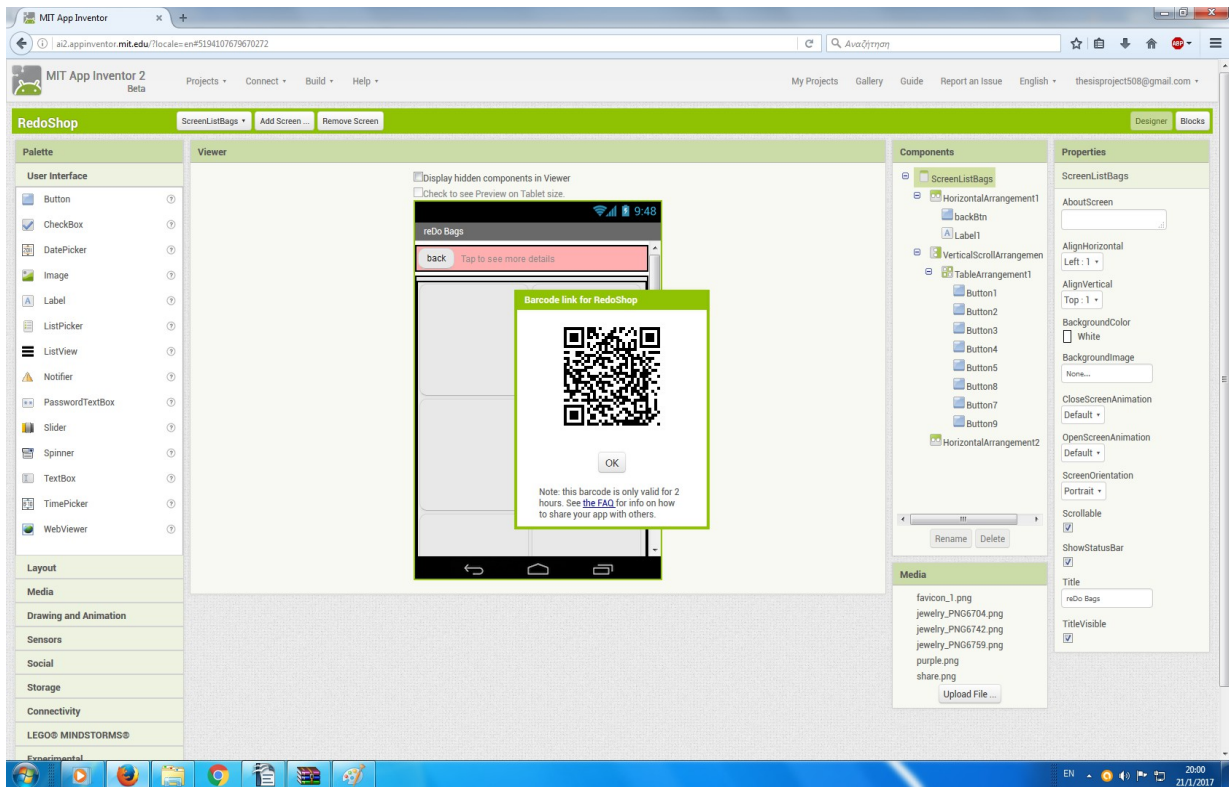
MIT App Inventor

ai2.appinventor.mit.edu/?locale=en#5194107679670272

Αναζήτηση

MIT App Inventor 2 Beta

Projects ▾ Connect ▾ Build ▾ Help ▾

My Projects Gallery Guide Report an Issue English ▾ thesisproject508@gmail.com ▾

RedoShop

ScreenListBags ▾ Add Screen ... Remove Screen

Designer Blocks

Palette

User Interface

Button
CheckBox
DatePicker
Image
Label
ListPicker
ListView
Notifier
PasswordTextBox
Slider
Spinner
TextBox
TimePicker
WebViewer

Layout
Media
Drawing and Animation
Sensors
Social
Storage
Connectivity
LEGO® MINDSTORMS®
Experimental

Viewer

Display hidden components in Viewer
Check to see Preview on Tablet size.

9:48

reDo Bags

back Tap to see more details

Barcode link for RedoShop

OK

Note: this barcode is only valid for 2 hours. See the FAQ for info on how to share your app with others.

Components

ScreenListBags
HorizontalArrangement1
backBtn
Label1
VerticalScrollArrangemen
TableArrangement1
Button1
Button2
Button3
Button4
Button5
Button8
Button7
Button9
HorizontalArrangement2

Rename Delete

Media

favicon_1.png
jewelry_PNG6704.png
jewelry_PNG6742.png
jewelry_PNG6759.png
purple.png
share.png

Upload File ...

Properties

ScreenListBags

AboutScreen

AlignHorizontal
Left : 1 ▾

AlignVertical
Top : 1 ▾

BackgroundColor
White

BackgroundImage
None...

CloseScreenAnimation
Default ▾

OpenScreenAnimation
Default ▾

ScreenOrientation
Portrait ▾

Scrollable

ShowStatusBar

Title
reDo Bags

TitleVisible

EN 20:00 21/1/2017